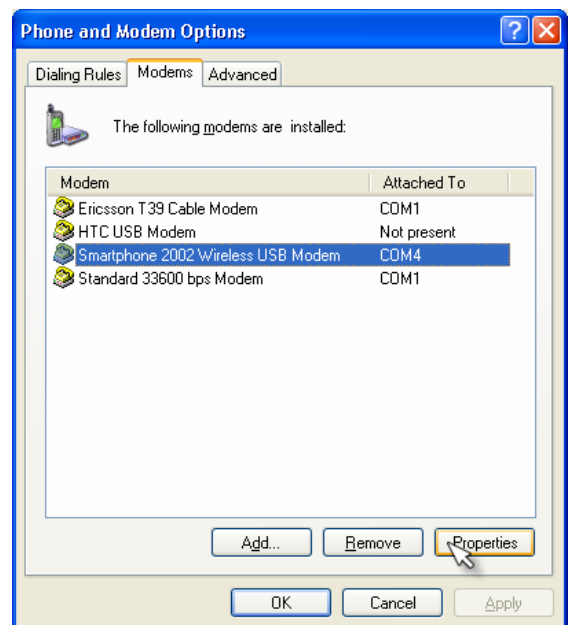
Phone and Modem Options

Dialing Rules | Modems | Advanced

The following modems are installed:

| Modem | Attached To |
|---|---|
| Ericsson T39 Cable Modem | COM1 |
| HTC USB Modem | Not present |
| Smartphone 2002 Wireless USB Modem | COM4 |
| Standard 33600 bps Modem | COM1 |

Add... Remove Properties

OK Cancel Apply